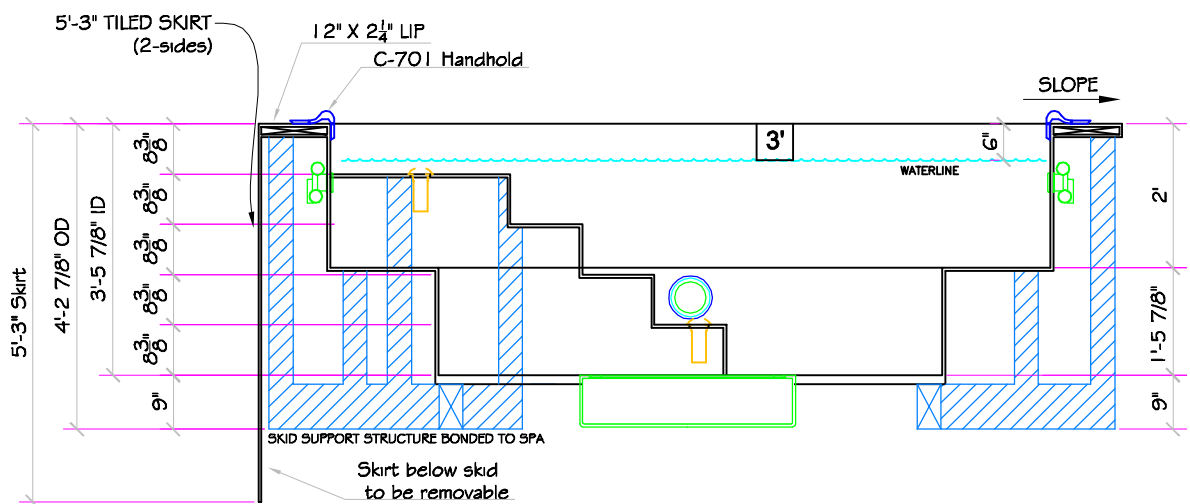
5'-3" TILED SKIRT
(2-sides)

$12" \times 2\frac{1}{4}"$ LIP

C-701 Handhold

SLOPE

3'

6"

WATERLINE

5'-3" Skirt

4'-2 7/8" OD

3'-5 7/8" ID

$8\frac{3}{8}"$

$8\frac{3}{8}"$

$8\frac{3}{8}"$

$8\frac{3}{8}"$

$8\frac{3}{8}"$

9"

2'

1'-5 7/8"

9"

SKID SUPPORT STRUCTURE BONDED TO SPA

Skirt below skid
to be removable